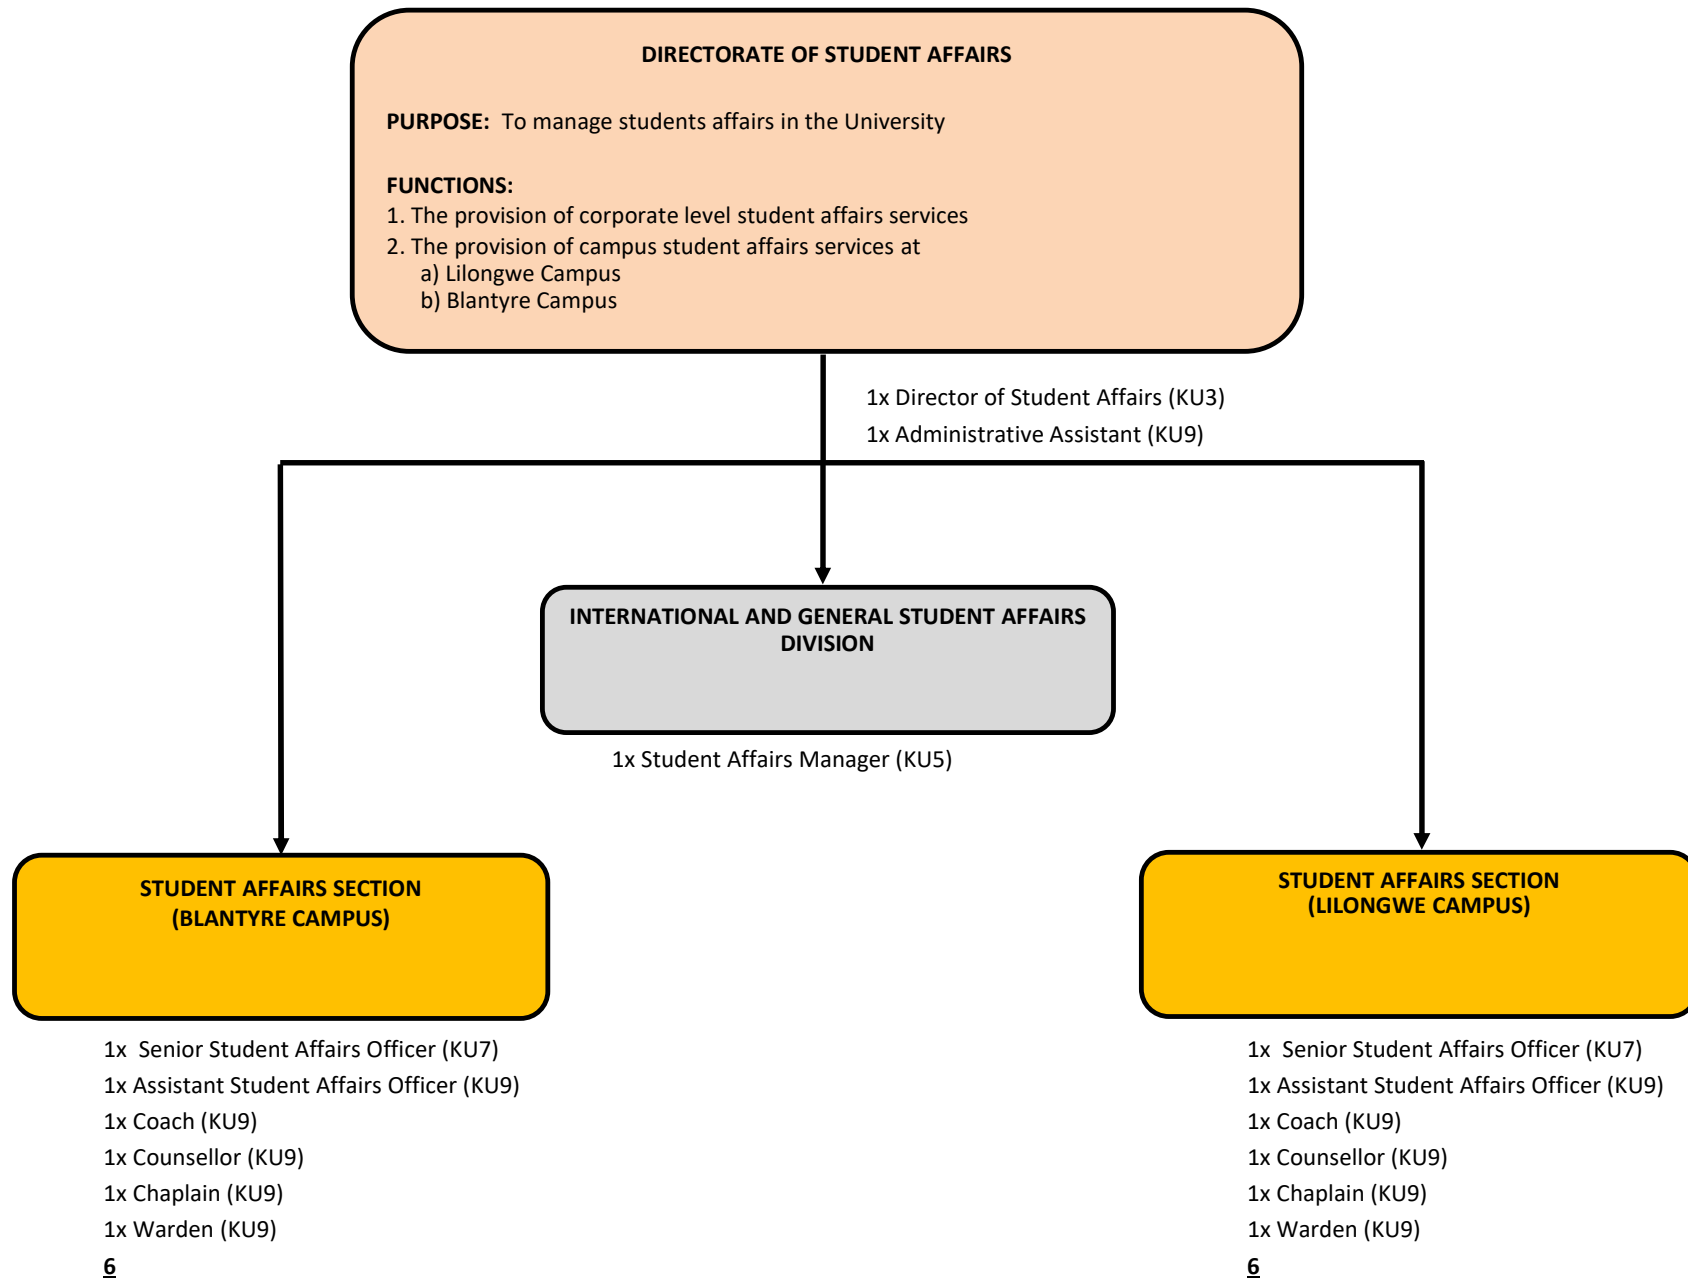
DIRECTORATE OF STUDENT AFFAIRS

PURPOSE: To manage students affairs in the University

FUNCTIONS:
1. The provision of corporate level student affairs services
2. The provision of campus student affairs services at
a) Lilongwe Campus
b) Blantyre Campus

1x Director of Student Affairs (KU3)
1x Administrative Assistant (KU9)

INTERNATIONAL AND GENERAL STUDENT AFFAIRS DIVISION

1x Student Affairs Manager (KU5)

STUDENT AFFAIRS SECTION
(BLANTYRE CAMPUS)

1x Senior Student Affairs Officer (KU7)
1x Assistant Student Affairs Officer (KU9)
1x Coach (KU9)
1x Counsellor (KU9)
1x Chaplain (KU9)
1x Warden (KU9)
6

STUDENT AFFAIRS SECTION
(LILONGWE CAMPUS)

1x Senior Student Affairs Officer (KU7)
1x Assistant Student Affairs Officer (KU9)
1x Coach (KU9)
1x Counsellor (KU9)
1x Chaplain (KU9)
1x Warden (KU9)
6